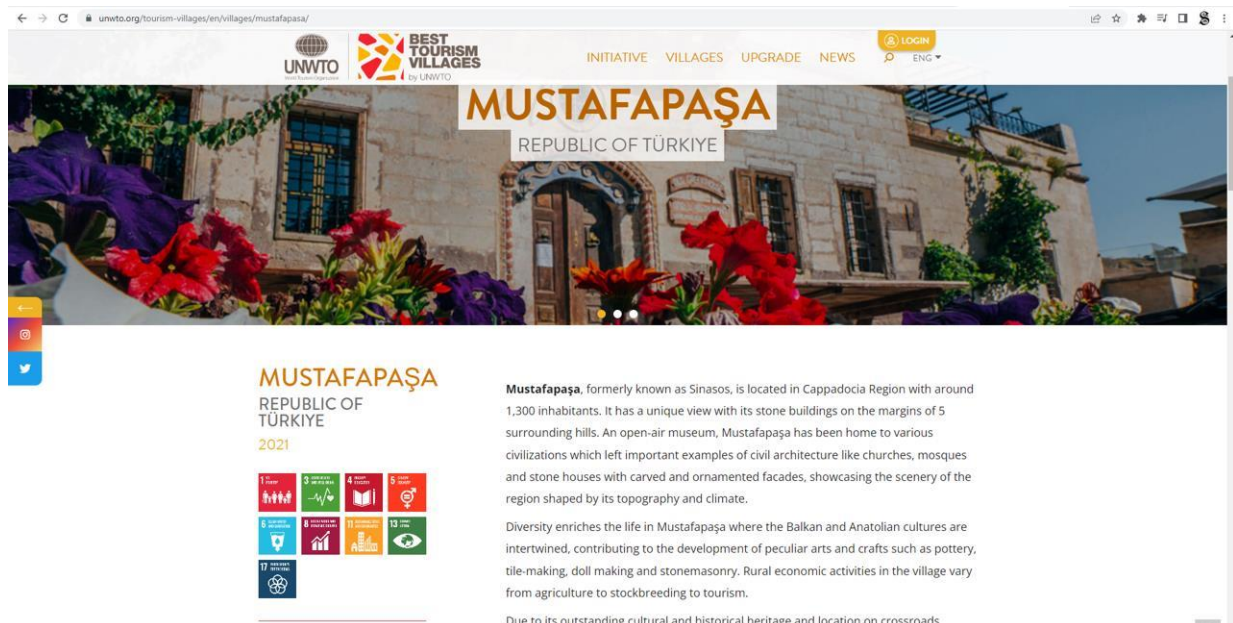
unwto.org/tourism-villages/en/villages/mustafapasa/

UNWTO

BEST TOURISM VILLAGES by UNWTO

INITIATIVE VILLAGES UPGRADE NEWS

LOGIN

ENG

MUSTAFAPAŞA

REPUBLIC OF TÜRKIYE

MUSTAFAPAŞA

REPUBLIC OF TÜRKIYE

2021

1 NO POVERTY 3 GOOD HEALTH AND WELL-BEING 4 QUALITY EDUCATION 5 GENDER EQUALITY 6 CLEAN WATER AND SANITATION 8 DECENT WORK AND ECONOMIC GROWTH 11 SUSTAINABLE CITIES AND COMMUNITIES 13 CLIMATE ACTION 17 PARTNERSHIPS FOR THE GOALS

**Mustafapaşa**, formerly known as Sinasos, is located in Cappadocia Region with around 1,300 inhabitants. It has a unique view with its stone buildings on the margins of 5 surrounding hills. An open-air museum, Mustafapaşa has been home to various civilizations which left important examples of civil architecture like churches, mosques and stone houses with carved and ornamented facades, showcasing the scenery of the region shaped by its topography and climate.

Diversity enriches the life in Mustafapaşa where the Balkan and Anatolian cultures are intertwined, contributing to the development of peculiar arts and crafts such as pottery, tile-making, doll making and stonemasonry. Rural economic activities in the village vary from agriculture to stockbreeding to tourism.

Due to its outstanding cultural and historical heritage and location on crossroads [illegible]